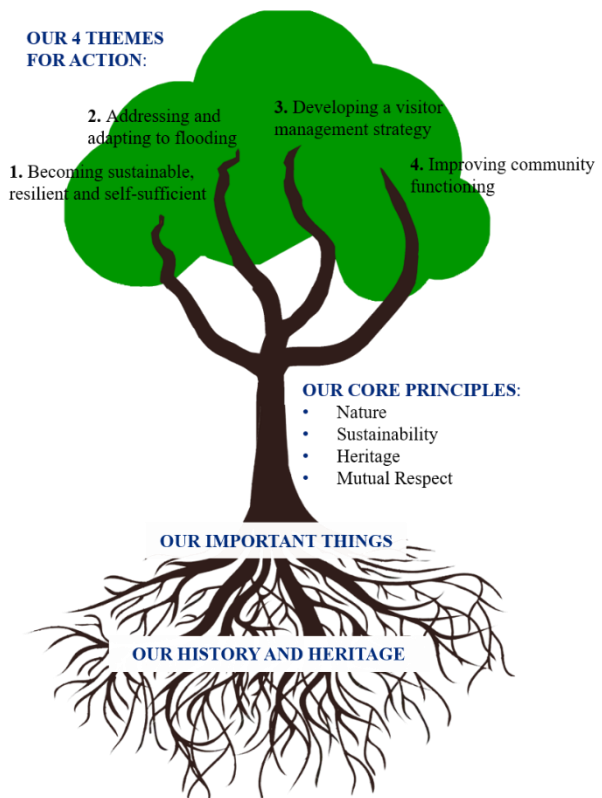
OUR 4 THEMES FOR ACTION:

2. Addressing and adapting to flooding

3. Developing a visitor management strategy

1. Becoming sustainable, resilient and self-sufficient

4. Improving community functioning

OUR CORE PRINCIPLES:
• Nature
• Sustainability
• Heritage
• Mutual Respect

OUR IMPORTANT THINGS

OUR HISTORY AND HERITAGE